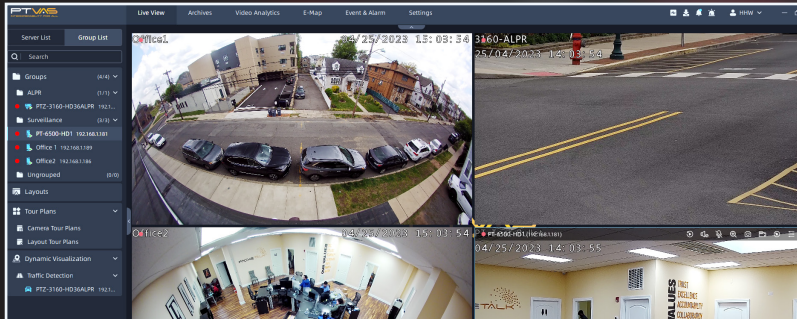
PTVAS

Live View
Archives
Video Analytics
E-Map
Event & Alarm
Settings

HHW

Server List
Group List

Search

Groups (4/4)
ALPR (1/1)
PTZ-3160-HD36ALPR 192.1...
Surveillance (3/3)
PT-6500-HD1 192.168.1.181
Office 1 192.168.1.189
Office2 192.168.1.186
Ungrouped (0/0)

Layouts

Tour Plans
Camera Tour Plans
Layout Tour Plans

Dynamic Visualization
Traffic Detection
PTZ-3160-HD36ALPR 192.1...

Office1 04/25/2023 15:03:54

3160-ALPR
25/04/2023 14:03:54

Office2 04/25/2023 15:03:54

PT-6500-HD1 (192.168.1.181)
04/25/2023 14:03:55

TALK

VALUES
TRUST
EXCELLENT
ACCOUNTABILITY
COLLABORATION